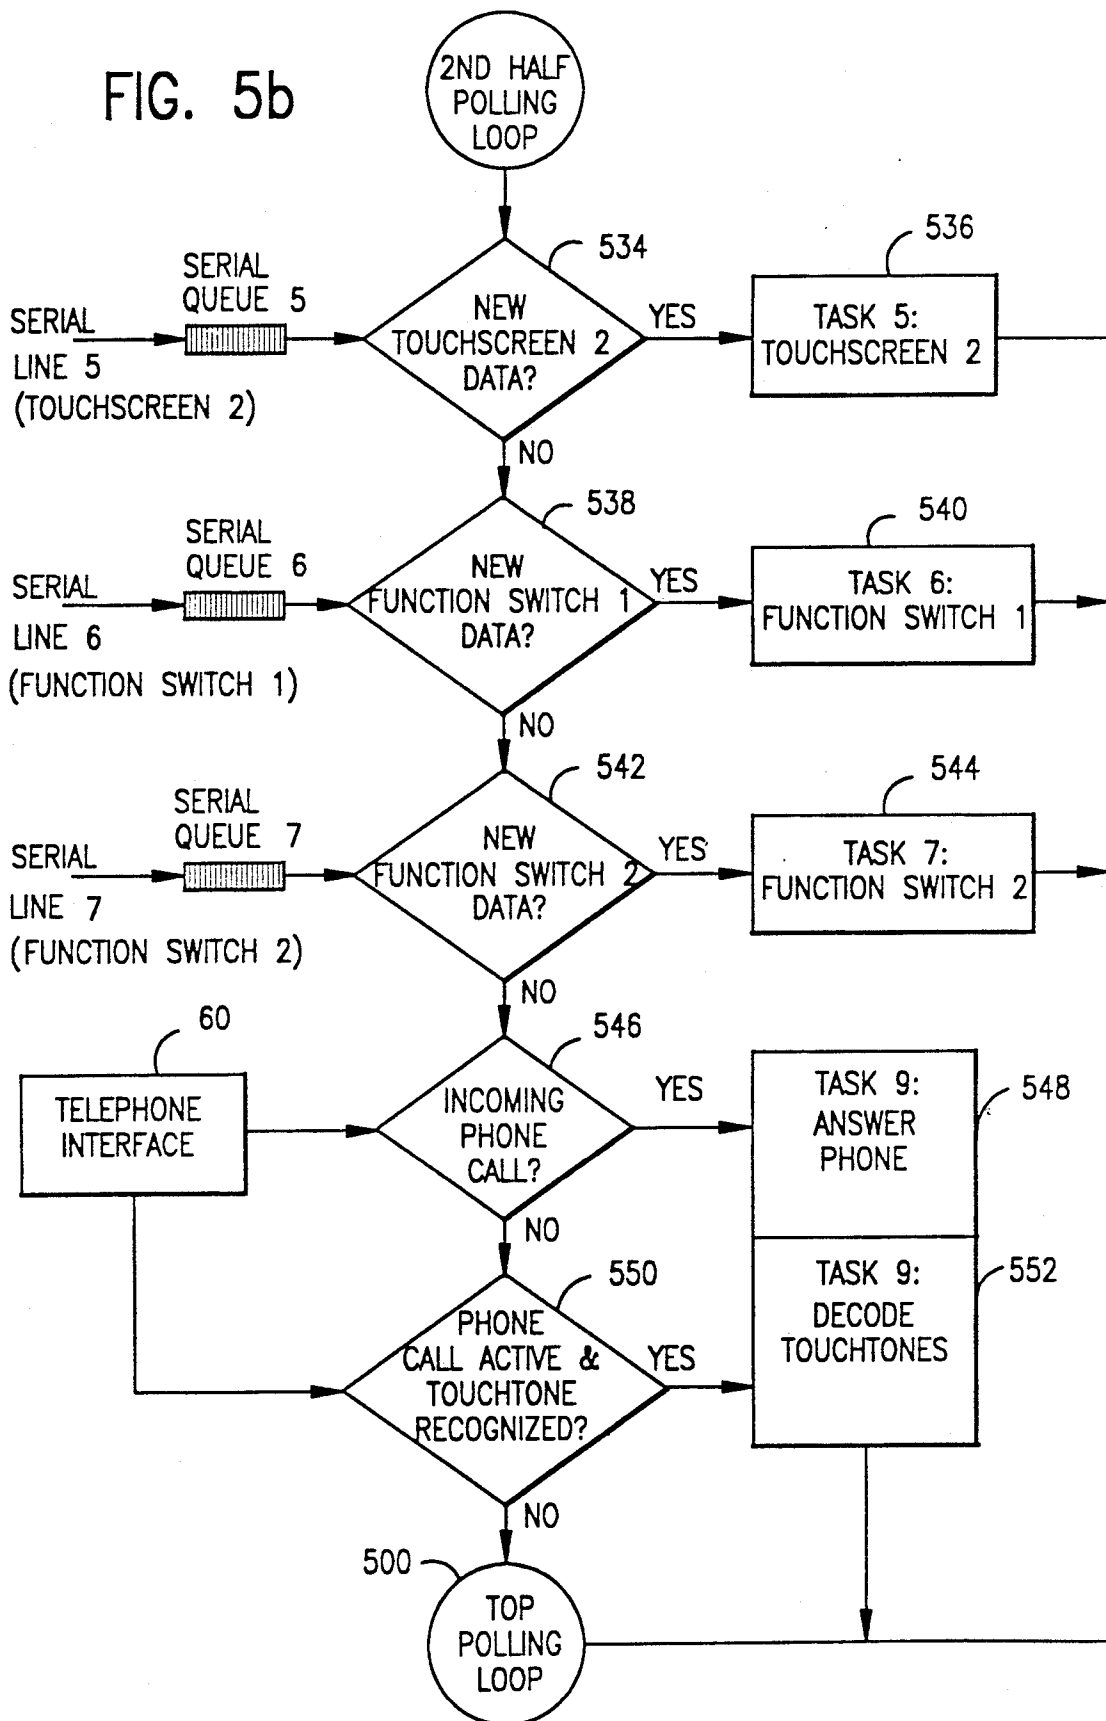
FIG. 5b

2ND HALF POLLING LOOP

534

536

SERIAL QUEUE 5

SERIAL LINE 5 (TOUCHSCREEN 2)

NEW TOUCHSCREEN 2 DATA?

YES

TASK 5: TOUCHSCREEN 2

NO

538

540

SERIAL QUEUE 6

SERIAL LINE 6 (FUNCTION SWITCH 1)

NEW FUNCTION SWITCH 1 DATA?

YES

TASK 6: FUNCTION SWITCH 1

NO

542

544

SERIAL QUEUE 7

SERIAL LINE 7 (FUNCTION SWITCH 2)

NEW FUNCTION SWITCH 2 DATA?

YES

TASK 7: FUNCTION SWITCH 2

NO

60

546

TELEPHONE INTERFACE

INCOMING PHONE CALL?

YES

TASK 9: ANSWER PHONE

548

NO

550

TASK 9: DECODE TOUCHTONES

552

PHONE CALL ACTIVE & TOUCHTONE RECOGNIZED?

YES

NO

500

TOP POLLING LOOP